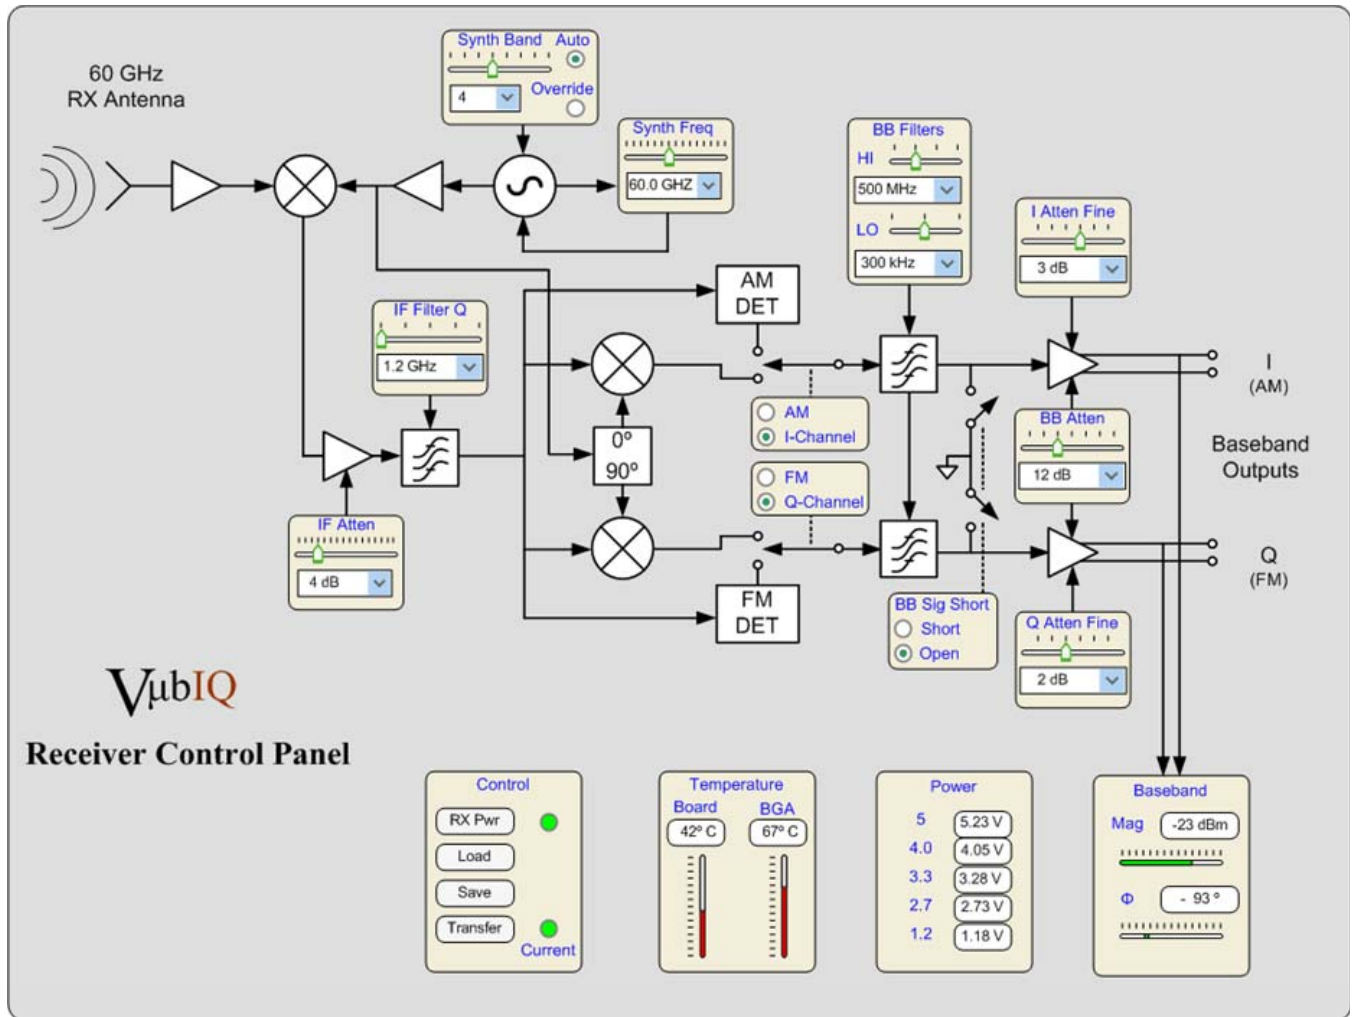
60 GHz
RX Antenna

Synth Band Auto
4
Override

Synth Freq
60.0 GHZ

BB Filters
HI
500 MHz
LO
300 kHz

I Atten Fine
3 dB

AM
DET

IF Filter Q
1.2 GHz

AM
I-Channel

0º
90º

FM
Q-Channel

BB Atten
12 dB

I
(AM)

Baseband
Outputs

Q
(FM)

IF Atten
4 dB

FM
DET

BB Sig Short
Short
Open

Q Atten Fine
2 dB

VubIQ
Receiver Control Panel

Control
RX Pwr
Load
Save
Transfer
Current

Temperature
Board BGA
42° C 67° C

Power
5 5.23 V
4.0 4.05 V
3.3 3.28 V
2.7 2.73 V
1.2 1.18 V

Baseband
Mag -23 dBm
Φ - 93 °